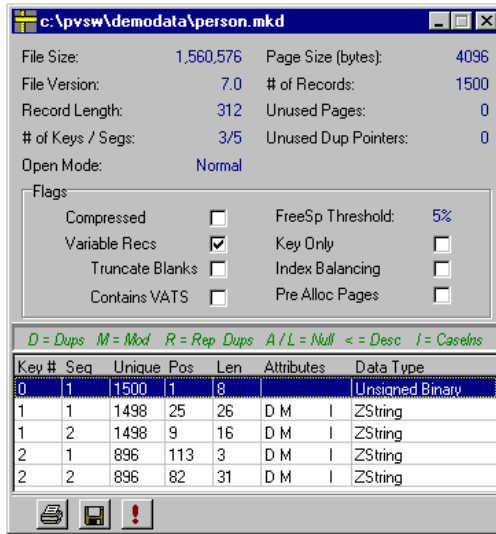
c:\pvsw\demodata\person.mkd

File Size: 1,560,576
Page Size (bytes): 4096
File Version: 7.0
# of Records: 1500
Record Length: 312
Unused Pages: 0
# of Keys / Segs: 3/5
Unused Dup Pointers: 0
Open Mode: Normal

Flags
Compressed
FreeSp Threshold: 5%
Variable Recs
Key Only
Truncate Blanks
Index Balancing
Contains VATS
Pre Alloc Pages

D = Dups M = Mod R = Rep Dups A / L = Null < = Desc I = CaseIns

| Key # | Seg | Unique | Pos | Len | Attributes | Data Type |
|---|---|---|---|---|---|---|
| 0 | 1 | 1500 | 1 | 8 | | Unsigned Binary |
| 1 | 1 | 1498 | 25 | 26 | D M I | ZString |
| 1 | 2 | 1498 | 9 | 16 | D M I | ZString |
| 2 | 1 | 896 | 113 | 3 | D M I | ZString |
| 2 | 2 | 896 | 82 | 31 | D M I | ZString |

!